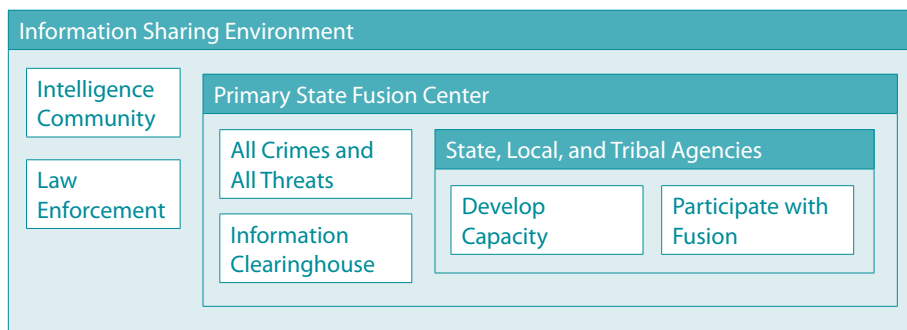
Information Sharing Environment

Intelligence Community

Law Enforcement

Primary State Fusion Center

All Crimes and All Threats

Information Clearinghouse

State, Local, and Tribal Agencies

Develop Capacity

Participate with Fusion